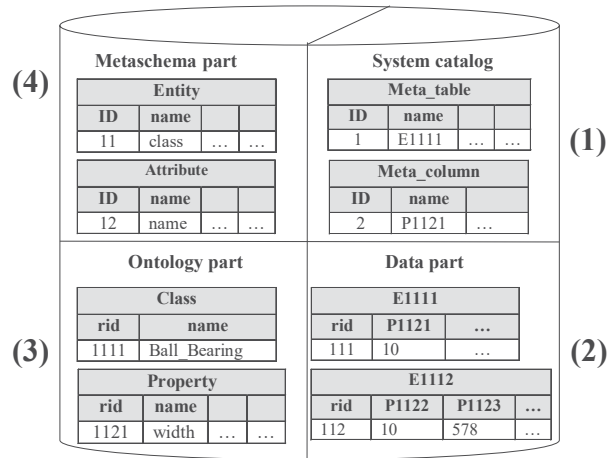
(4)

Metaschema part

| Entity | | | |
|---|---|---|---|
| ID | name | | |
| 11 | class | … | … |

| Attribute | | | |
|---|---|---|---|
| ID | name | | |
| 12 | name | … | … |

System catalog

| Meta_table | | | |
|---|---|---|---|
| ID | name | | |
| 1 | E1111 | … | … |

| Meta_column | | |
|---|---|---|
| ID | name | |
| 2 | P1121 | … |

(1)

(3)

Ontology part

| Class | |
|---|---|
| rid | name |
| 1111 | Ball_Bearing |

| Property | | | |
|---|---|---|---|
| rid | name | | |
| 1121 | width | … | … |

Data part

| E1111 | | |
|---|---|---|
| rid | P1121 | … |
| 111 | 10 | … |

| E1112 | | | |
|---|---|---|---|
| rid | P1122 | P1123 | … |
| 112 | 10 | 578 | … |

(2)